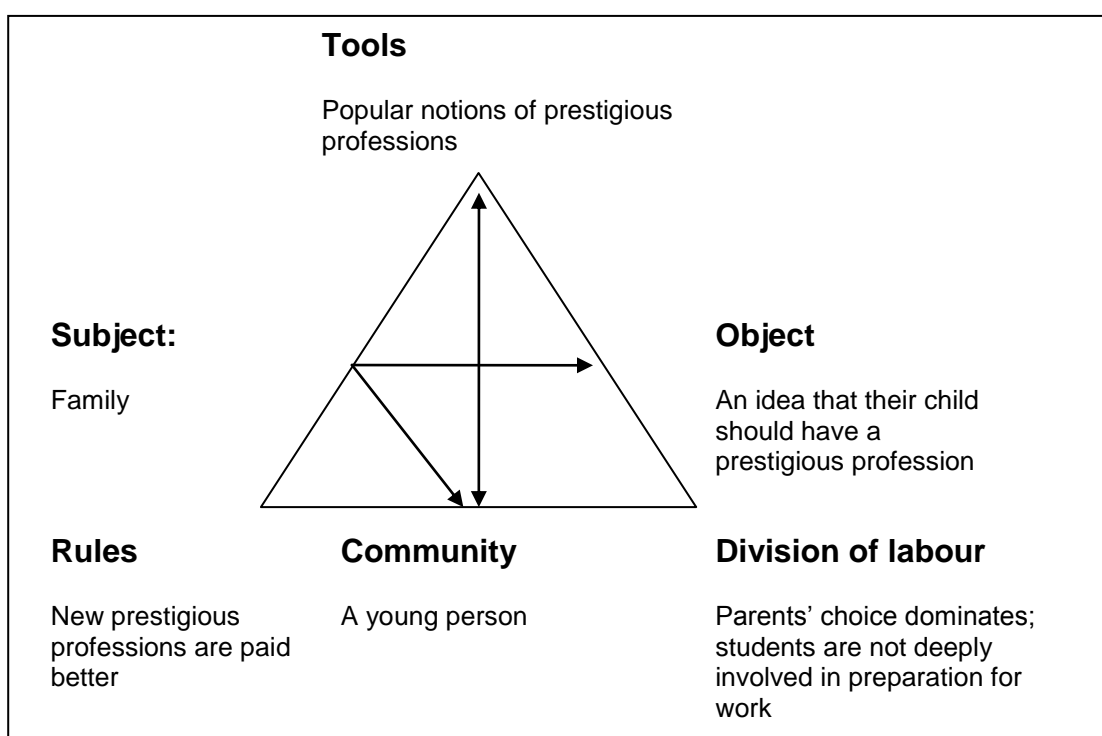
**Tools**

Popular notions of prestigious professions

**Subject:**

Family

**Object**

An idea that their child should have a prestigious profession

**Rules**

New prestigious professions are paid better

**Community**

A young person

**Division of labour**

Parents' choice dominates; students are not deeply involved in preparation for work